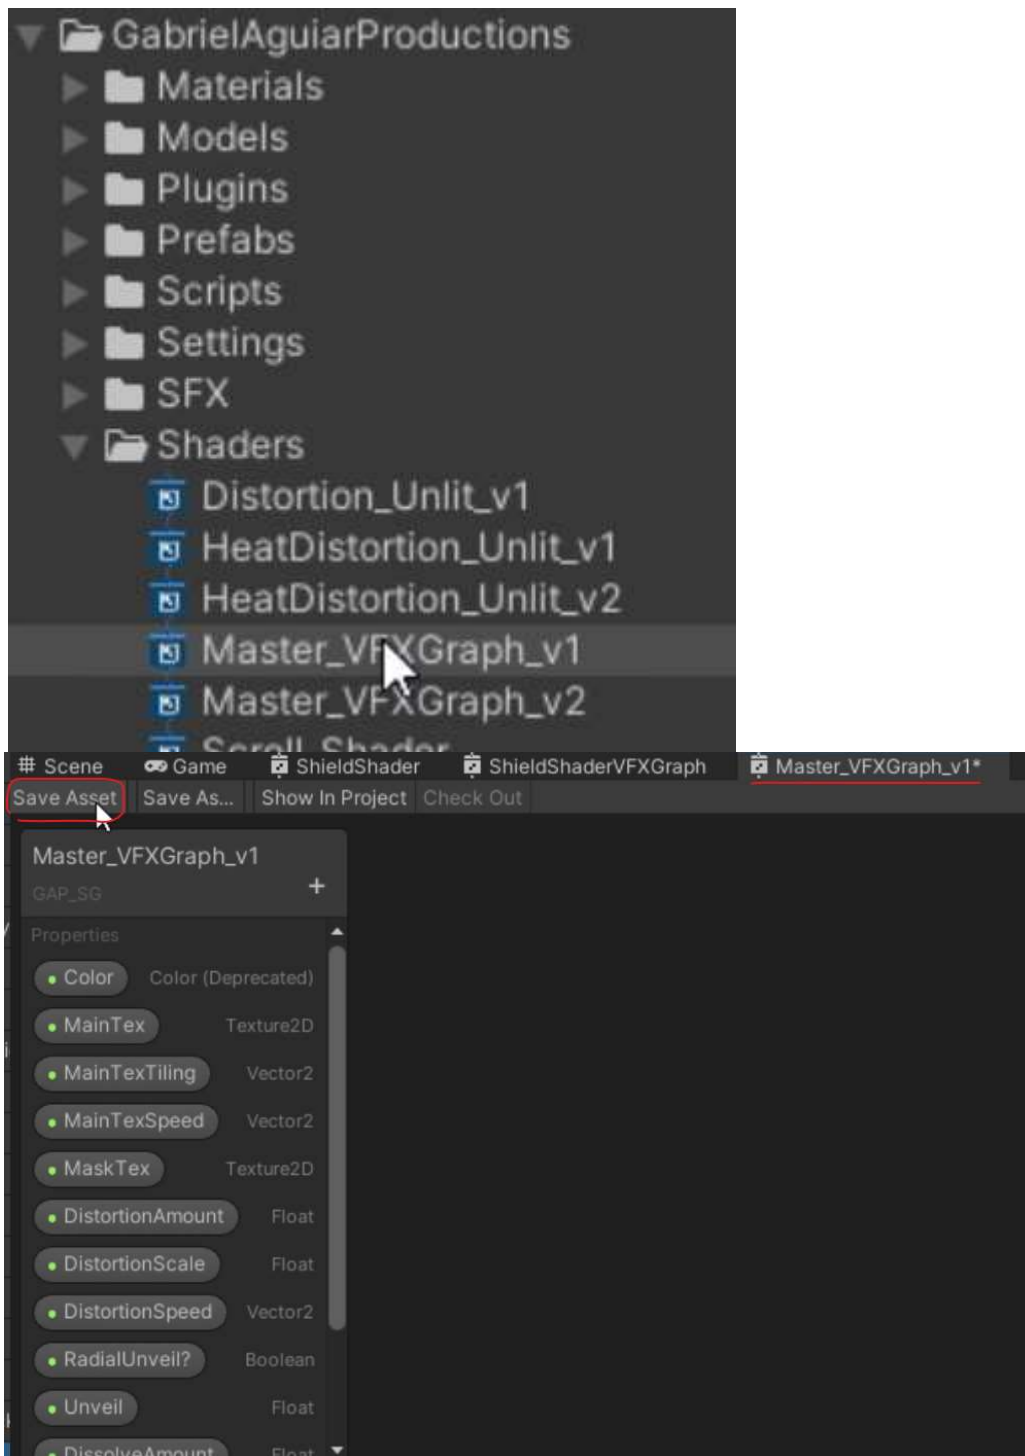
GabrielAguiarProductions
Materials
Models
Plugins
Prefabs
Scripts
Settings
SFX
Shaders
Distortion_Unlit_v1
HeatDistortion_Unlit_v1
HeatDistortion_Unlit_v2
Master_VFXGraph_v1
Master_VFXGraph_v2
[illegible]

# Scene | Game | ShieldShader | ShieldShaderVFXGraph | Master_VFXGraph_v1*

Save Asset | Save As... | Show In Project | Check Out

Master_VFXGraph_v1
GAP_SG
+

Properties
Color | Color (Deprecated)
MainTex | Texture2D
MainTexTiling | Vector2
MainTexSpeed | Vector2
MaskTex | Texture2D
DistortionAmount | Float
DistortionScale | Float
DistortionSpeed | Vector2
RadialUnveil? | Boolean
Unveil | Float
DissolveAmount | Float